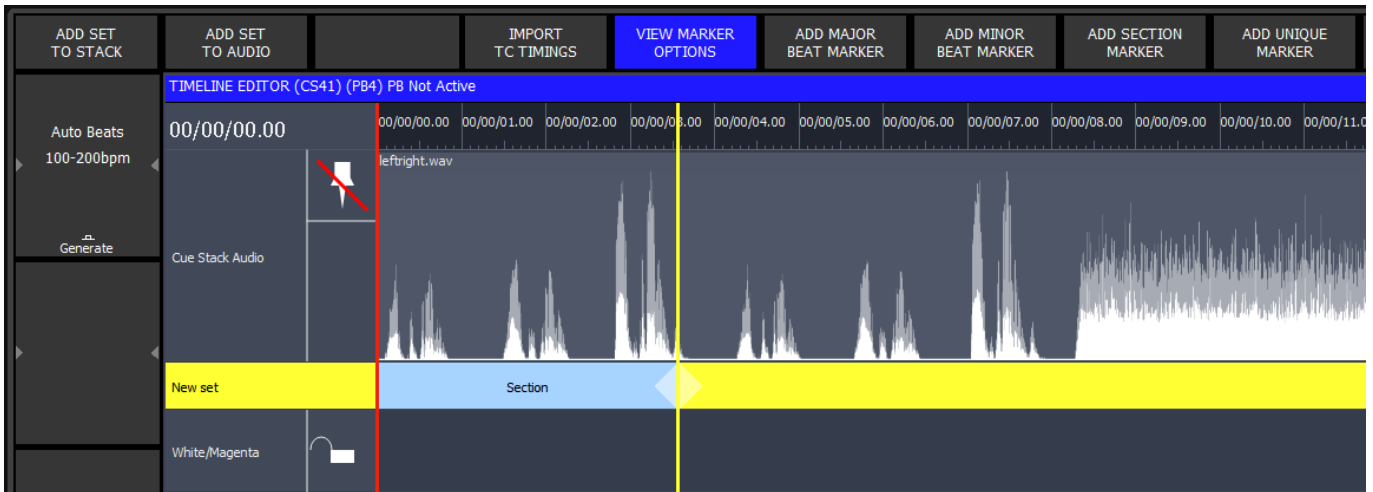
ADD SET TO STACK

ADD SET TO AUDIO

IMPORT TC TIMINGS

VIEW MARKER OPTIONS

ADD MAJOR BEAT MARKER

ADD MINOR BEAT MARKER

ADD SECTION MARKER

ADD UNIQUE MARKER

TIMELINE EDITOR (CS41) (PB4) PB Not Active

Auto Beats
100-200bpm

Generate

00/00/00.00

00/00/00.00 00/00/01.00 00/00/02.00 00/00/03.00 00/00/04.00 00/00/05.00 00/00/06.00 00/00/07.00 00/00/08.00 00/00/09.00 00/00/10.00 00/00/11.0

leftright.wav

Cue Stack Audio

New set

Section

White/Magenta